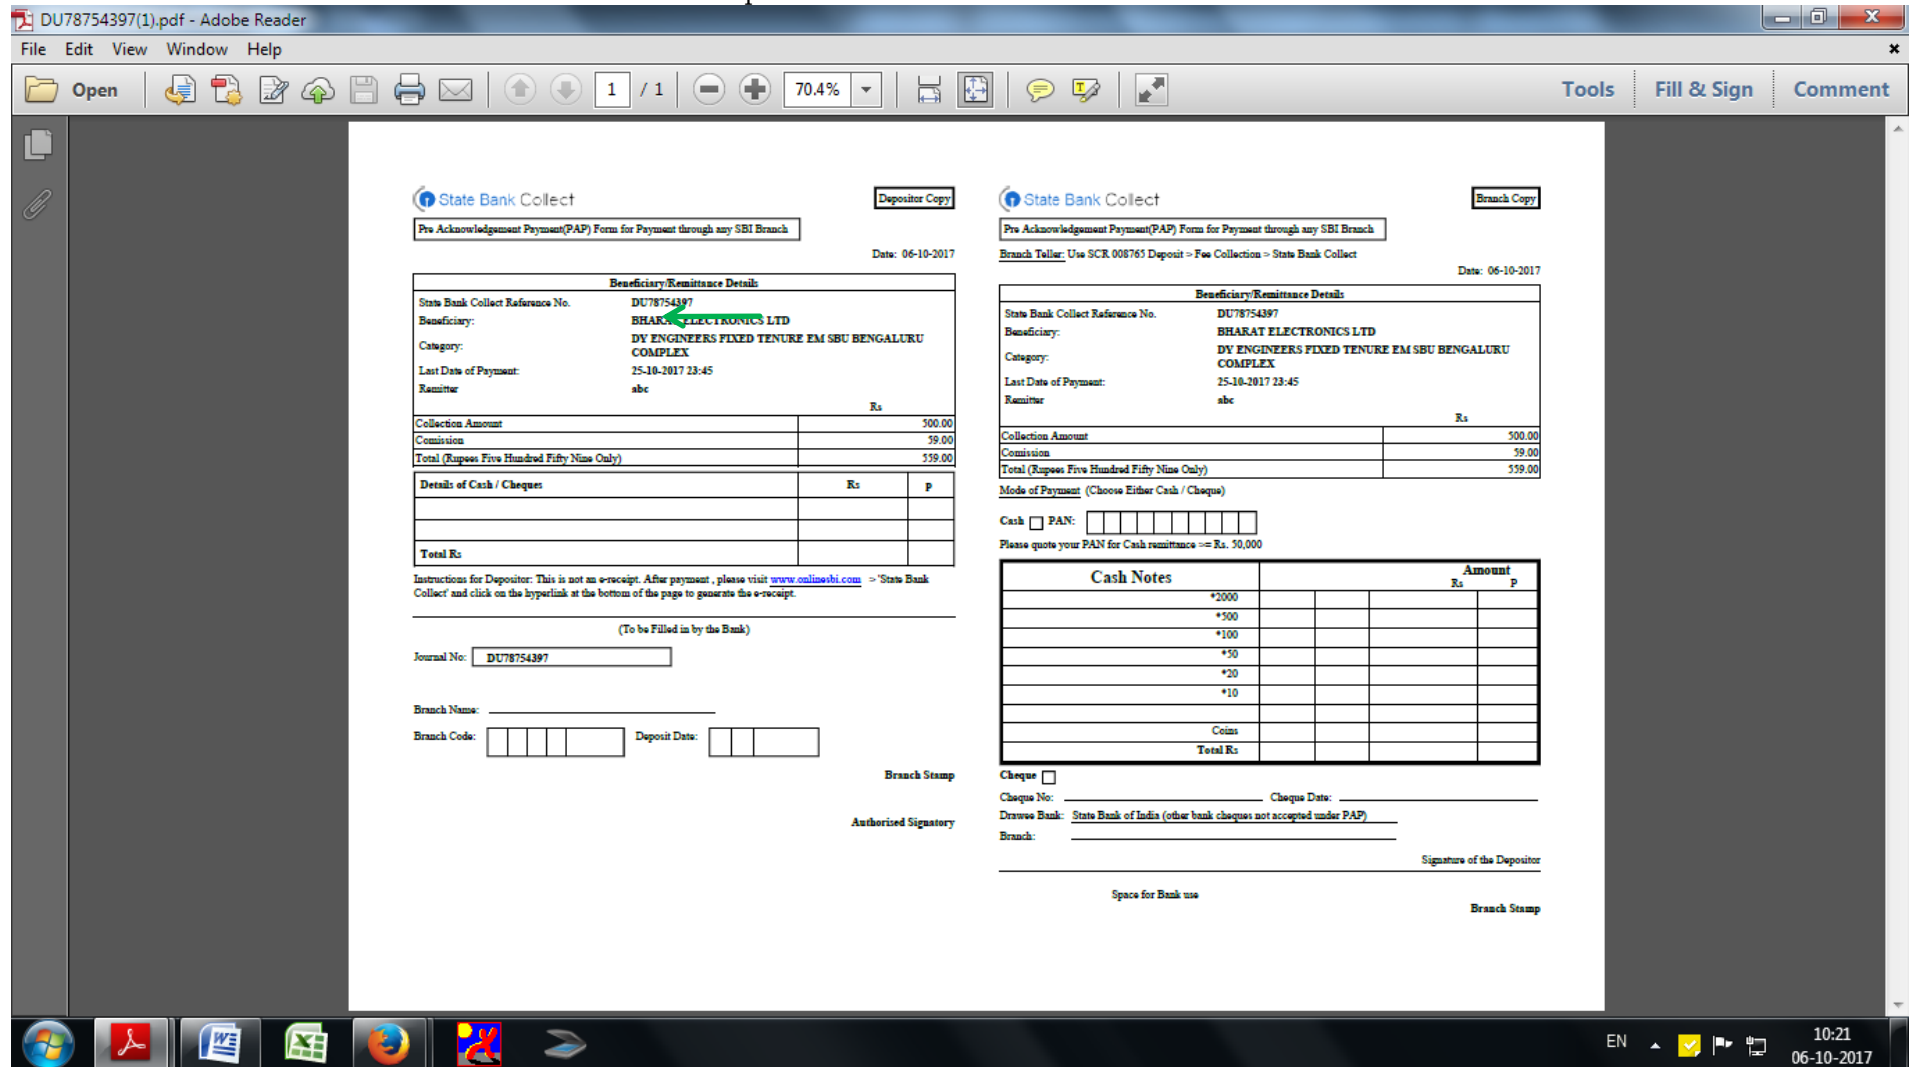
DU78754397(1).pdf - Adobe Reader

File Edit View Window Help

Open 1 / 1 70.4% Tools Fill & Sign Comment

State Bank Collect

Depositor Copy

Pre Acknowledgement Payment(PAP) Form for Payment through any SBI Branch

Date: 06-10-2017

Beneficiary/Remittance Details

| | |
|---|---|
| State Bank Collect Reference No. | DU78754397 |
| Beneficiary: | BHARAT ELECTRONICS LTD |
| Category: | DY ENGINEERS FIXED TENURE EM SBU BENGALURU COMPLEX |
| Last Date of Payment: | 25-10-2017 23:45 |
| Remitter | abc |

| | Rs |
|---|---|
| Collection Amount | 500.00 |
| Comission | 59.00 |
| Total (Rupees Five Hundred Fifty Nine Only) | 559.00 |

| Details of Cash / Cheques | Rs | P |
|---|---|---|
| | | |
| | | |
| Total Rs | | |

Instructions for Depositor: This is not an e-receipt. After payment , please visit www.onlinesbi.com >'State Bank Collect' and click on the hyperlink at the bottom of the page to generate the e-receipt.

(To be Filled in by the Bank)

Journal No: DU78754397

Branch Name:

Branch Code: Deposit Date:

Branch Stamp

Authorised Signatory

State Bank Collect

Branch Copy

Pre Acknowledgement Payment(PAP) Form for Payment through any SBI Branch

Branch Teller: Use SCR 008765 Deposit > Fee Collection > State Bank Collect

Date: 06-10-2017

Beneficiary/Remittance Details

| | |
|---|---|
| State Bank Collect Reference No. | DU78754397 |
| Beneficiary: | BHARAT ELECTRONICS LTD |
| Category: | DY ENGINEERS FIXED TENURE EM SBU BENGALURU COMPLEX |
| Last Date of Payment: | 25-10-2017 23:45 |
| Remitter | abc |

| | Rs |
|---|---|
| Collection Amount | 500.00 |
| Comission | 59.00 |
| Total (Rupees Five Hundred Fifty Nine Only) | 559.00 |

Mode of Payment (Choose Either Cash / Cheque)

Cash PAN:

Please quote your PAN for Cash remittance >= Rs. 50,000

| Cash Notes | | | Amount Rs | P |
|---|---|---|---|---|
| *2000 | | | | |
| *500 | | | | |
| *100 | | | | |
| *50 | | | | |
| *20 | | | | |
| *10 | | | | |
| | | | | |
| Coins | | | | |
| Total Rs | | | | |

Cheque

Cheque No: Cheque Date:

Drawee Bank: State Bank of India (other bank cheques not accepted under PAP)

Branch:

Signature of the Depositor

Space for Bank use

Branch Stamp

EN 10:21 06-10-2017